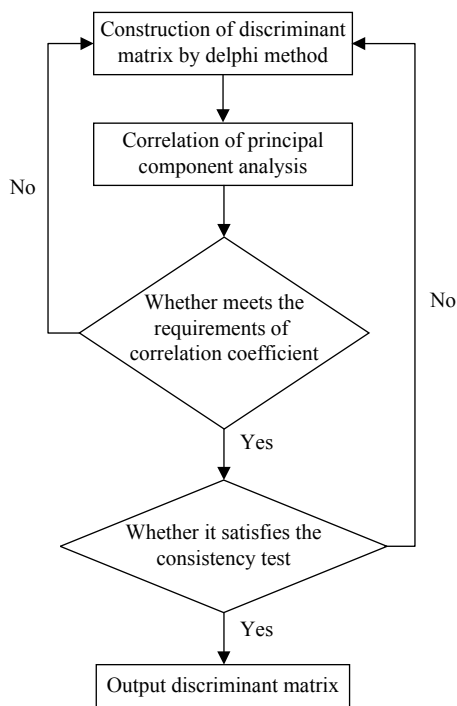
Construction of discriminant matrix by delphi method

Correlation of principal component analysis

No

Whether meets the requirements of correlation coefficient

No

Yes

Whether it satisfies the consistency test

Yes

Output discriminant matrix